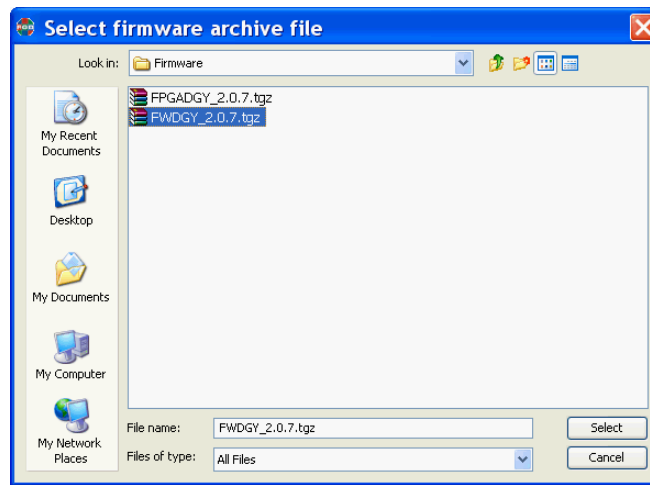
Select firmware archive file

Look in: Firmware

FPGADGY_2.0.7.tgz
FWDGY_2.0.7.tgz

My Recent Documents

Desktop

My Documents

My Computer

My Network Places

File name: FWDGY_2.0.7.tgz

Files of type: All Files

Select

Cancel